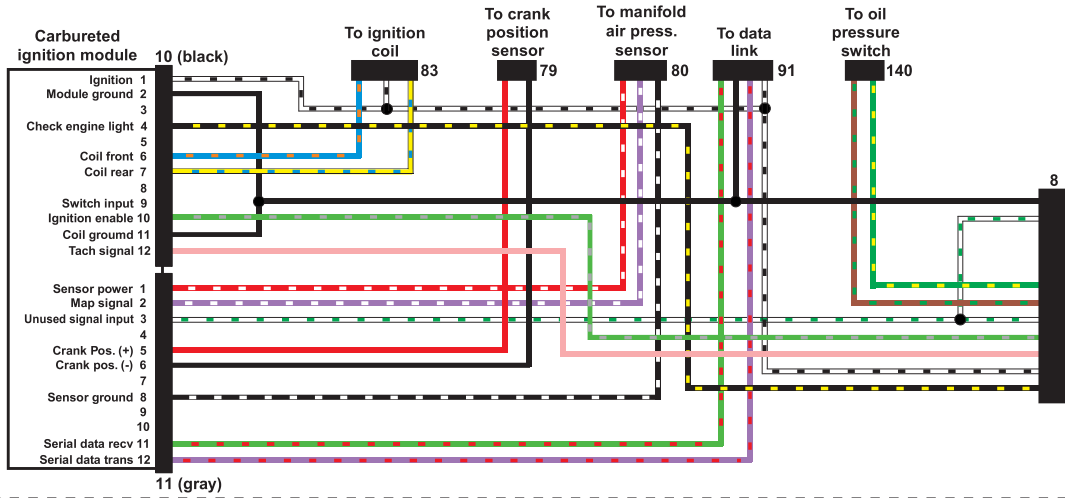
Carbureted ignition module

10 (black)

Ignition 1
Module ground 2
3
Check engine light 4
5
Coil front 6
Coil rear 7
8
Switch input 9
Ignition enable 10
Coil groumd 11
Tach signal 12

Sensor power 1
Map signal 2
Unused signal input 3
4
Crank Pos. (+) 5
Crank pos. (-) 6
7
Sensor ground 8
9
10
Serial data recv 11
Serial data trans 12

11 (gray)

To ignition coil
83

To crank position sensor
79

To manifold air press. sensor
80

To data link
91

To oil pressure switch
140

8